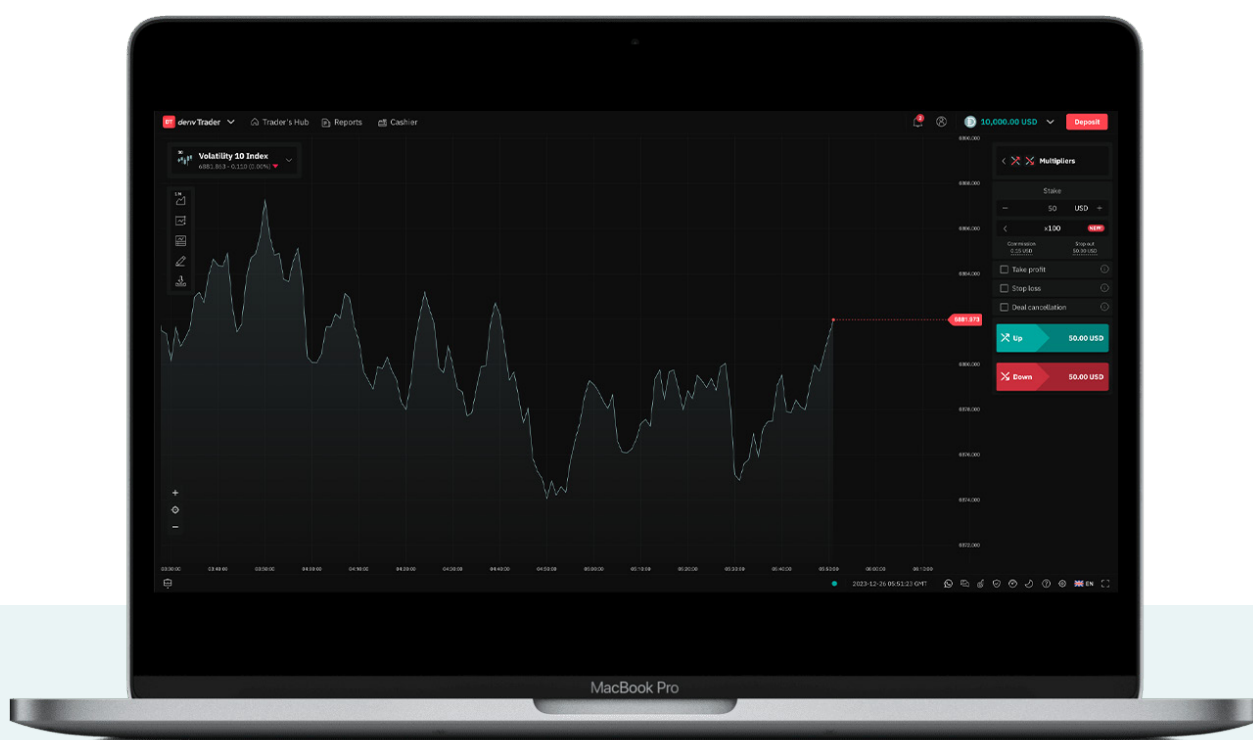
DT deriv Trader Trader's Hub Reports Cashier

10,000.00 USD Deposit

Volatility 10 Index
6881.863 - 0.110 (0.00%)

Multipliers

Stake
− 50 USD +
x100 NEW
Commission 0.15 USD
Stop out 50.00 USD

Take profit
Stop loss
Deal cancellation

Up 50.00 USD
Down 50.00 USD

6881.073

6890.000
6888.000
6886.000
6884.000
6880.000
6878.000
6876.000
6874.000
6872.000

03:30:00 03:40:00 03:50:00 04:00:00 04:10:00 04:20:00 04:30:00 04:40:00 04:50:00 05:00:00 05:10:00 05:20:00 05:30:00 05:40:00 05:50:00 06:00:00 06:10:00

2023-12-26 05:51:22 GMT

EN

MacBook Pro